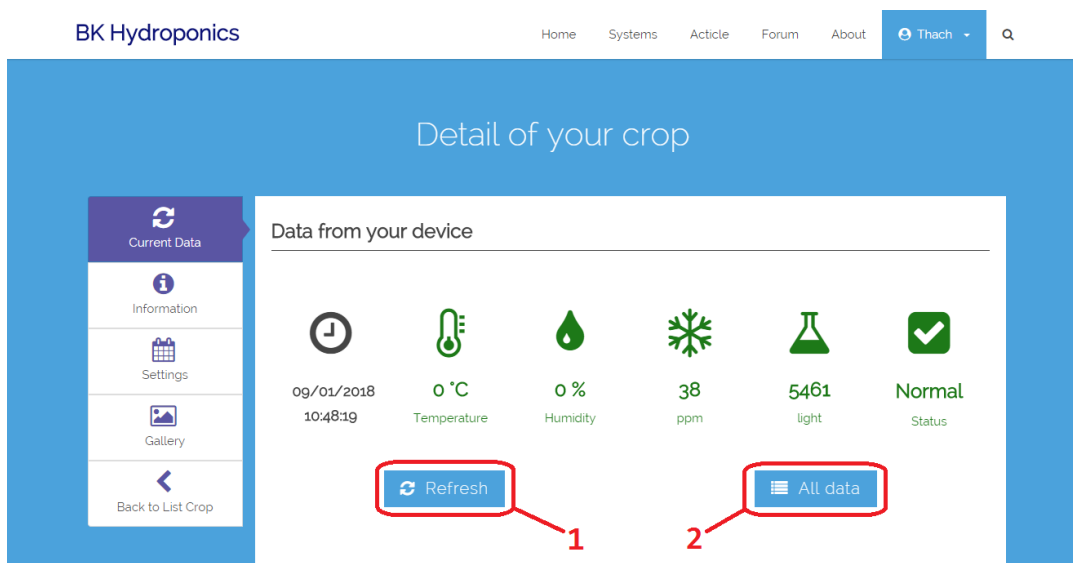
BK Hydroponics

Home Systems Acticle Forum About Thach

Detail of your crop

Current Data
Information
Settings
Gallery
Back to List Crop

Data from your device

09/01/2018 10:48:19

0 °C
Temperature

0 %
Humidity

38
ppm

5461
light

Normal
Status

Refresh

All data

1

2